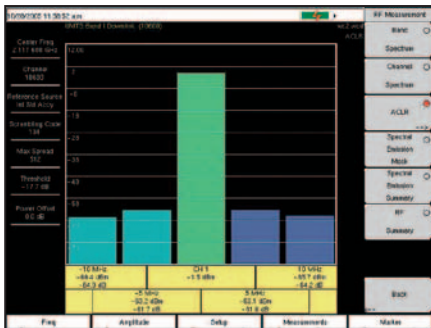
10/09/2005 11:38:52 am
UMTS Band I Downlink (10690)
RF Measurement
Band
Spectrum
Channel
Spectrum
ACLR
Spectral Emission Mask
Spectral Emission Summary
RF Summary
Back

Center Freq
2.137 400 GHz
Channel
10690
Reference Source
Int Std Accy
Scrambling Code
138
Max Spread
512
Threshold
-17.7 dB
Power Offset
0.0 dB

ACLR
12.00
2
-8
-18
-28
-38
-48
-58

-10 MHz
-64.4 dBm
-64.3 dB
CH 1
-1.5 dBm
10 MHz
-65.7 dBm
-64.2 dB
-5 MHz
-63.2 dBm
-61.7 dB
5 MHz
-63.1 dBm
-61.6 dB

Freq
Amplitude
Setup
Measurements
Marker